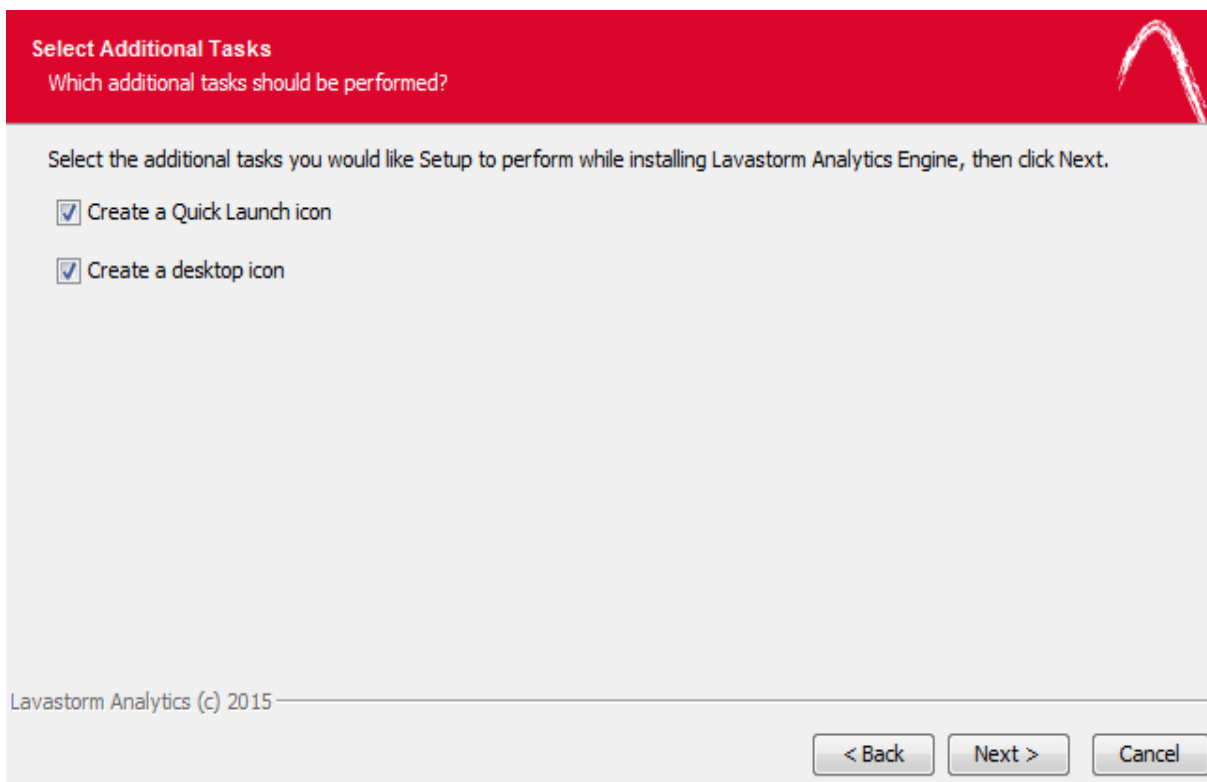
Select Additional Tasks
Which additional tasks should be performed?

Select the additional tasks you would like Setup to perform while installing Lavastorm Analytics Engine, then click Next.

Create a Quick Launch icon

Create a desktop icon

Lavastorm Analytics (c) 2015

< Back
Next >
Cancel